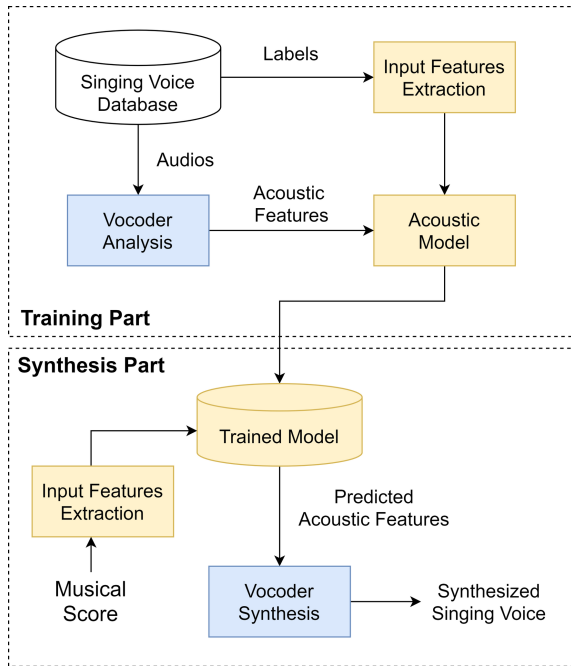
Singing Voice Database

Labels

Input Features Extraction

Audios

Vocoder Analysis

Acoustic Features

Acoustic Model

Training Part

Synthesis Part

Trained Model

Input Features Extraction

Predicted Acoustic Features

Musical Score

Vocoder Synthesis

Synthesized Singing Voice